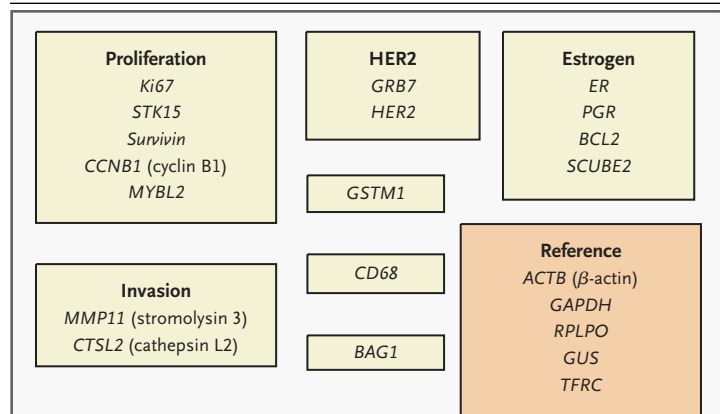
Proliferation
Ki67
STK15
Survivin
CCNB1 (cyclin B1)
MYBL2

HER2
GRB7
HER2

Estrogen
ER
PGR
BCL2
SCUBE2

GSTM1

CD68

BAG1

Invasion
MMP11 (stromolysin 3)
CTSL2 (cathepsin L2)

Reference
ACTB ($\beta$-actin)
GAPDH
RPLPO
GUS
TFRC